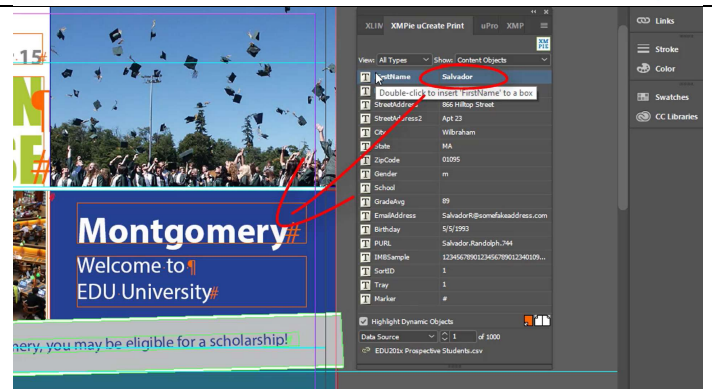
15

Montgomery#

Welcome to ¶
EDU University#

nery, you may be eligible for a scholarship!

XLIM XMPie uCreate Print uPro XMP

View: All Types Show: Content Objects

| | |
|---|---|
| FirstName | Salvador |
| StreetAddress | 866 Hilltop Street |
| StreetAddress2 | Apt 23 |
| City | Wilbraham |
| State | MA |
| ZipCode | 01095 |
| Gender | m |
| School | |
| GradeAvg | 89 |
| EmailAddress | SalvadorR@somefakeaddress.com |
| Birthday | 5/5/1993 |
| PURL | Salvador.Randolph.744 |
| IMBSample | 1234567890123456789012340109... |
| SortID | 1 |
| Tray | 1 |
| Marker | # |

Double-click to insert 'FirstName' to a box

Highlight Dynamic Objects

Data Source 1 of 1000

EDU201x Prospective Students.csv

Links
Stroke
Color
Swatches
CC Libraries